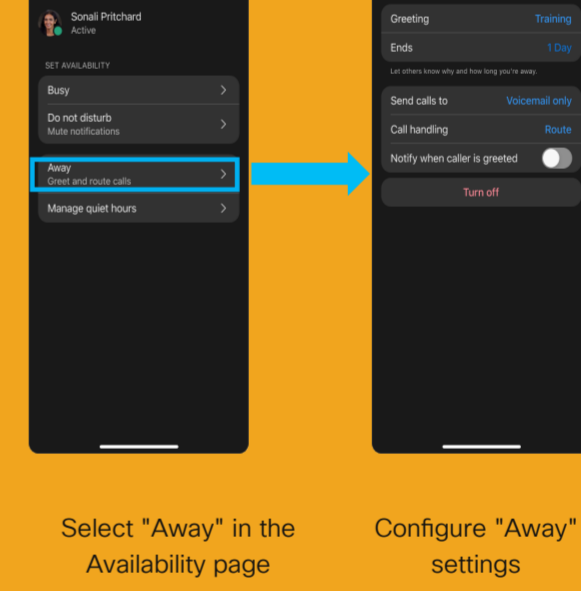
Sonali Pritchard
Active

SET AVAILABILITY

Busy

Do not disturb
Mute notifications

Away
Greet and route calls

Manage quiet hours

Greeting Training

Ends 1 Day

Let others know why and how long you're away.

Send calls to Voicemail only

Call handling Route

Notify when caller is greeted

Turn off

Select "Away" in the Availability page

Configure "Away" settings